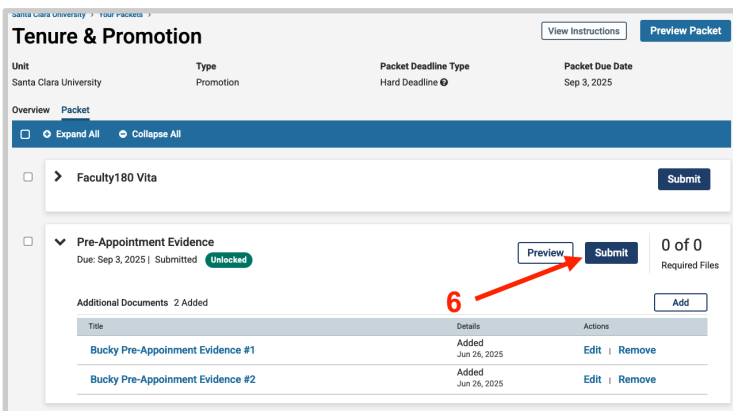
Santa Clara University > Your Packets >

Tenure & Promotion

View Instructions

Preview Packet

| Unit | Type | Packet Deadline Type | Packet Due Date |
|---|---|---|---|
| Santa Clara University | Promotion | Hard Deadline | Sep 3, 2025 |

Overview Packet

Expand All Collapse All

Faculty180 Vita

Submit

Pre-Appointment Evidence

Due: Sep 3, 2025 | Submitted Unlocked

Preview Submit

0 of 0
Required Files

6

Additional Documents 2 Added

Add

| Title | Details | Actions |
|---|---|---|
| Bucky Pre-Appoinment Evidence #1 | Added Jun 26, 2025 | Edit \| Remove |
| Bucky Pre-Appoinment Evidence #2 | Added Jun 26, 2025 | Edit \| Remove |